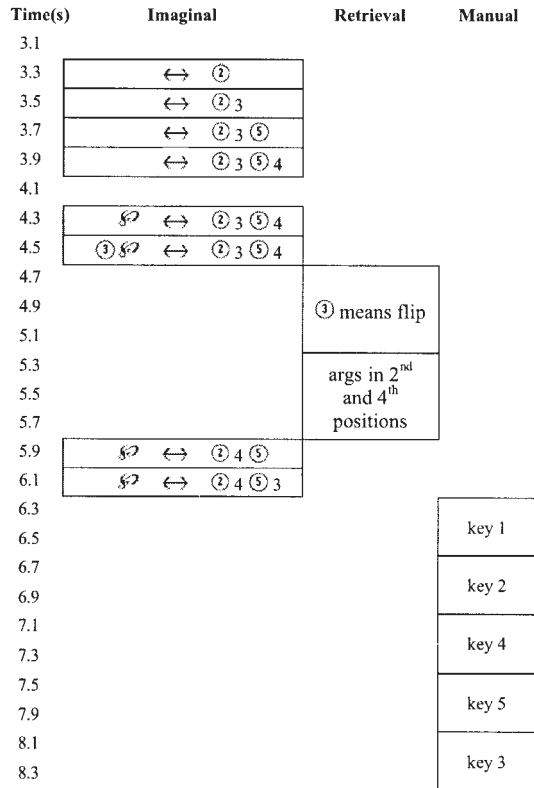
| Time(s) | Imaginal | Retrieval | Manual |
|---|---|---|---|
| 3.1 | | | |
| 3.3 | $\leftrightarrow$ ② | | |
| 3.5 | $\leftrightarrow$ ② 3 | | |
| 3.7 | $\leftrightarrow$ ② 3 ⑤ | | |
| 3.9 | $\leftrightarrow$ ② 3 ⑤ 4 | | |
| 4.1 | | | |
| 4.3 | ℘ $\leftrightarrow$ ② 3 ⑤ 4 | | |
| 4.5 | ③ ℘ $\leftrightarrow$ ② 3 ⑤ 4 | | |
| 4.7 | | | |
| 4.9 | | ③ means flip | |
| 5.1 | | | |
| 5.3 | | | |
| 5.5 | | args in 2$^{nd}$ and 4$^{th}$ positions | |
| 5.7 | | | |
| 5.9 | ℘ $\leftrightarrow$ ② 4 ⑤ | | |
| 6.1 | ℘ $\leftrightarrow$ ② 4 ⑤ 3 | | |
| 6.3 | | | |
| 6.5 | | | key 1 |
| 6.7 | | | |
| 6.9 | | | key 2 |
| 7.1 | | | |
| 7.3 | | | key 4 |
| 7.5 | | | |
| 7.9 | | | key 5 |
| 8.1 | | | |
| 8.3 | | | key 3 |